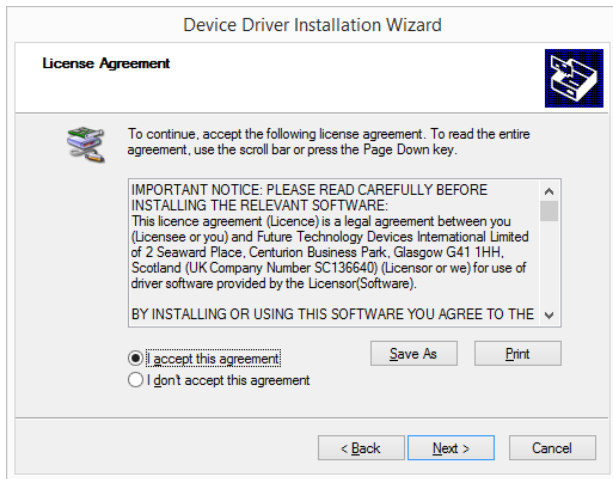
Device Driver Installation Wizard

License Agreement

To continue, accept the following license agreement. To read the entire agreement, use the scroll bar or press the Page Down key.

IMPORTANT NOTICE: PLEASE READ CAREFULLY BEFORE INSTALLING THE RELEVANT SOFTWARE:
This licence agreement (Licence) is a legal agreement between you (Licensee or you) and Future Technology Devices International Limited of 2 Seaward Place, Centurion Business Park, Glasgow G41 1HH, Scotland (UK Company Number SC136640) (Licensor or we) for use of driver software provided by the Licensor(Software).

BY INSTALLING OR USING THIS SOFTWARE YOU AGREE TO THE

I accept this agreement

I don't accept this agreement

Save As

Print

< Back

Next >

Cancel